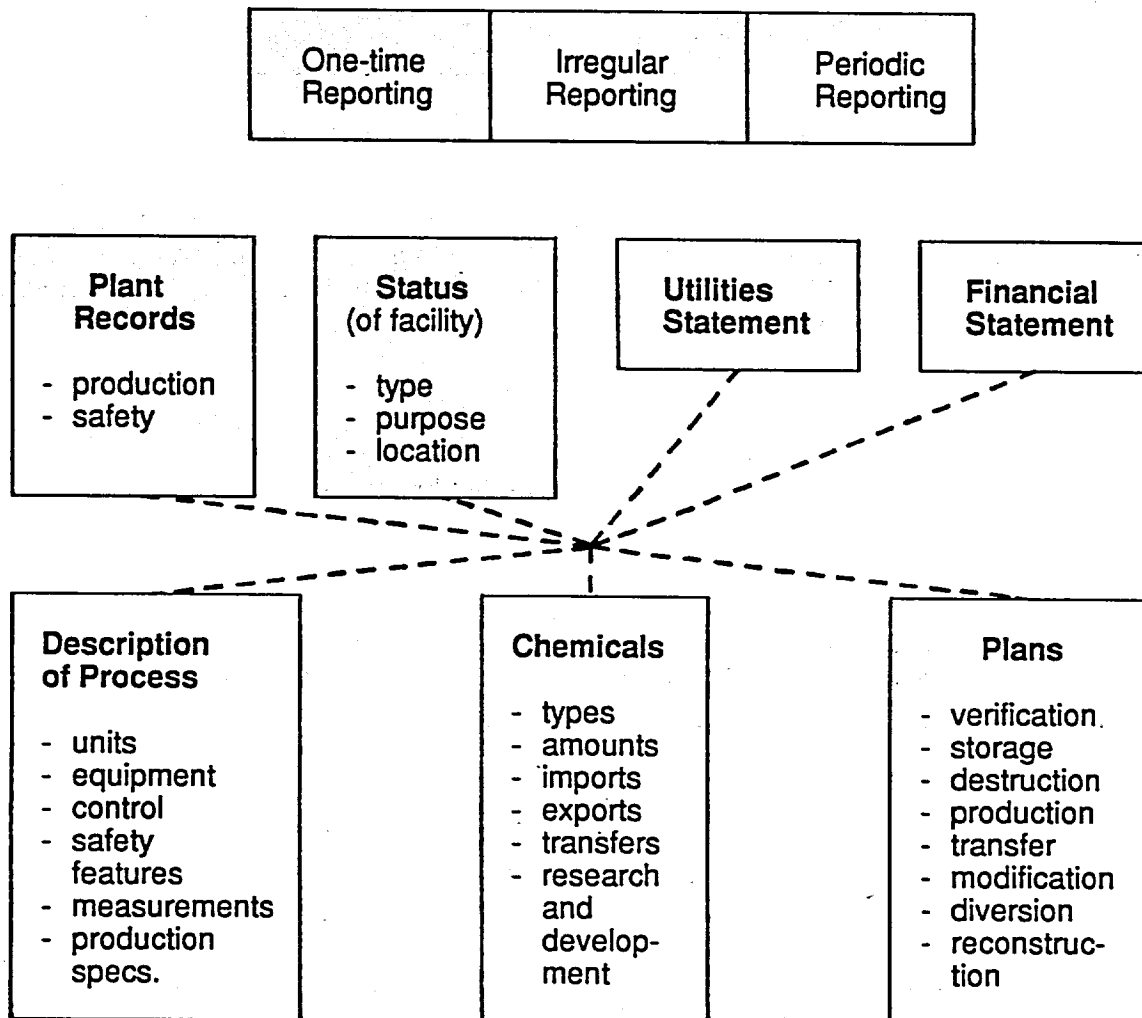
One-time Reporting | Irregular Reporting | Periodic Reporting

Plant Records
- production
- safety

Status (of facility)
- type
- purpose
- location

Utilities Statement

Financial Statement

Description of Process
- units
- equipment
- control
- safety features
- measurements
- production specs.

Chemicals
- types
- amounts
- imports
- exports
- transfers
- research and development

Plans
- verification
- storage
- destruction
- production
- transfer
- modification
- diversion
- reconstruction